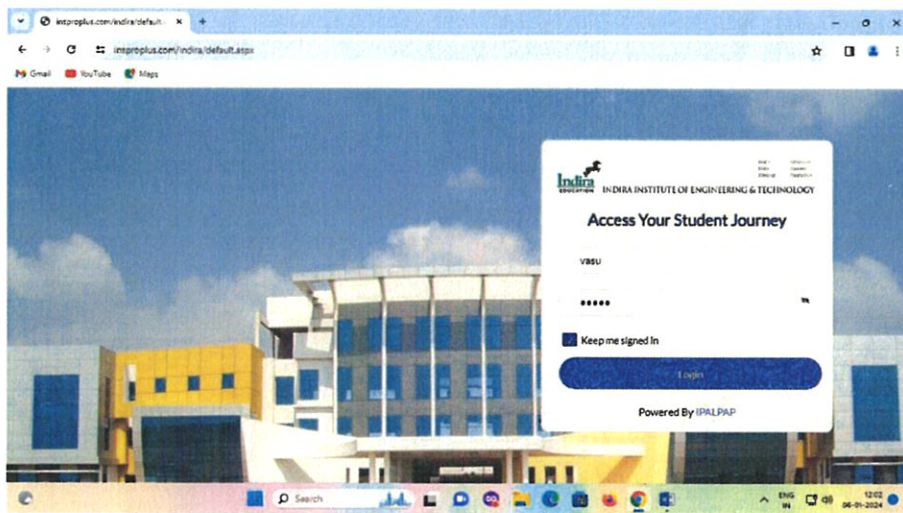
instproplus.com/indira/default.a ×
+
instproplus.com/indira/default.aspx
Gmail YouTube Maps

Indira EDUCATION
INDIRA INSTITUTE OF ENGINEERING & TECHNOLOGY
Access Your Student Journey
vasu
•••••
Keep me signed in
Login
Powered By IPALPAP

Search
ENG IN
12:02
06-01-2024